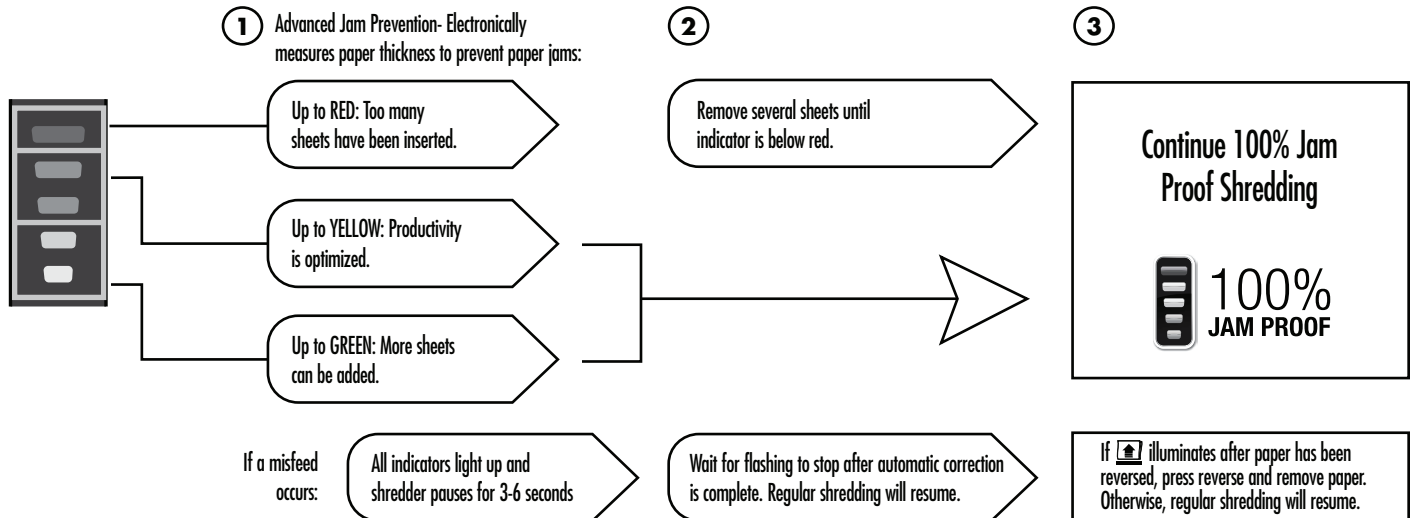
1

Advanced Jam Prevention- Electronically measures paper thickness to prevent paper jams:

2

3

Up to RED: Too many sheets have been inserted.

Remove several sheets until indicator is below red.

Continue 100% Jam Proof Shredding

Up to YELLOW: Productivity is optimized.

100%
JAM PROOF

Up to GREEN: More sheets can be added.

If a misfeed occurs:

All indicators light up and shredder pauses for 3-6 seconds

Wait for flashing to stop after automatic correction is complete. Regular shredding will resume.

If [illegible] illuminates after paper has been reversed, press reverse and remove paper. Otherwise, regular shredding will resume.